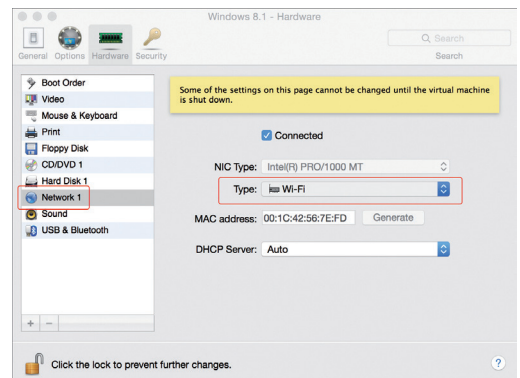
Windows 8.1 - Hardware

General Options Hardware Security

Search

Search

Boot Order
Video
Mouse & Keyboard
Print
Floppy Disk
CD/DVD 1
Hard Disk 1
Network 1
Sound
USB & Bluetooth

Some of the settings on this page cannot be changed until the virtual machine is shut down.

Connected

NIC Type: Intel(R) PRO/1000 MT

Type: Wi-Fi

MAC address: 00:1C:42:56:7E:FD Generate

DHCP Server: Auto

+ −

Click the lock to prevent further changes.

?